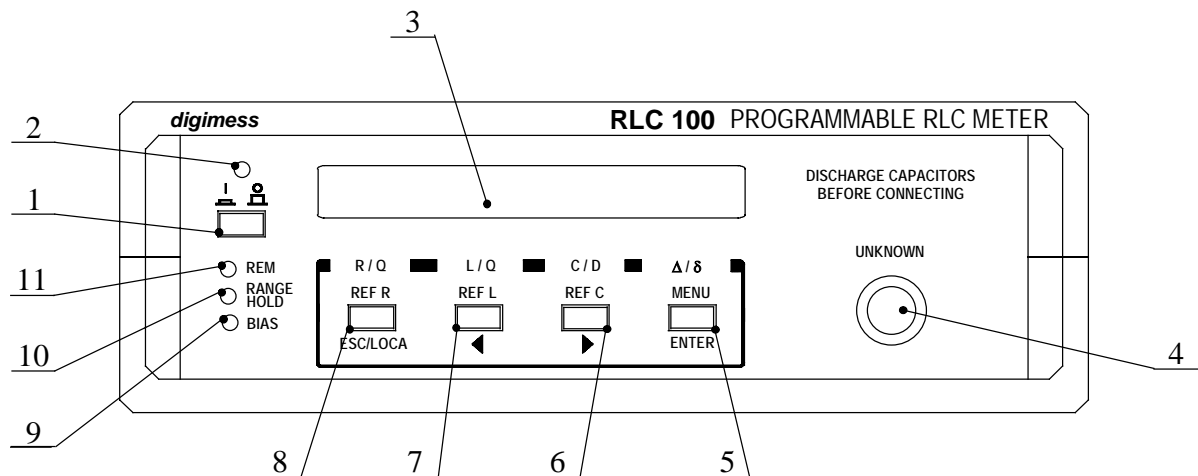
3

digimess

RLC 100 PROGRAMMABLE RLC METER

2

1

DISCHARGE CAPACITORS BEFORE CONNECTING

R / Q

L / Q

C / D

Δ / δ

UNKNOWN

11

REM

RANGE HOLD

10

BIAS

REF R

ESC/LOCA

REF L

◀

REF C

▶

MENU

ENTER

4

9

8

7

6

5